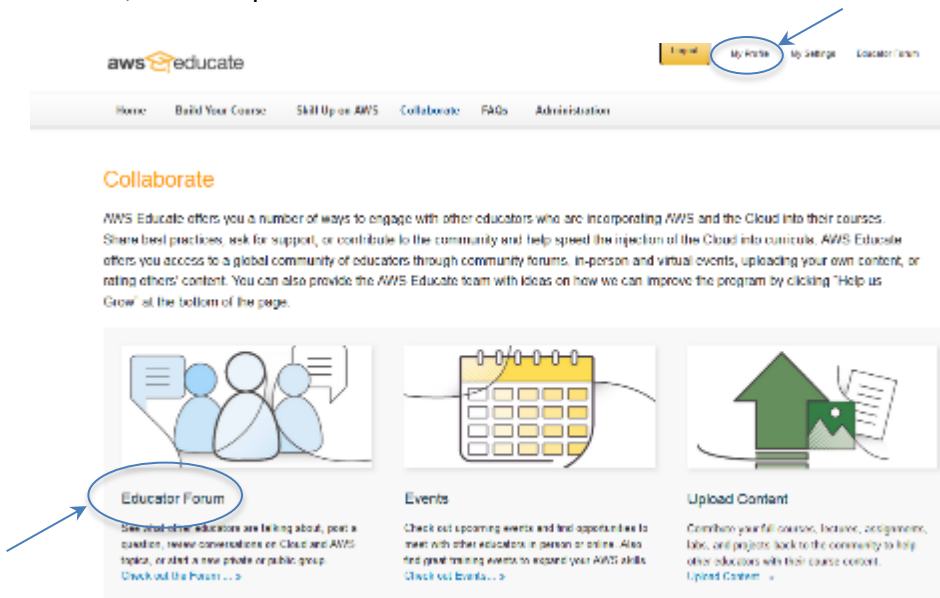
aws educate

Logout My Profile My Settings Educator Forum

Home Build Your Course Skill Up on AWS Collaborate FAQs Administration

Collaborate

AWS Educate offers you a number of ways to engage with other educators who are incorporating AWS and the Cloud into their courses. Share best practices, ask for support, or contribute to the community and help speed the injection of the Cloud into curricula. AWS Educate offers you access to a global community of educators through community forums, in-person and virtual events, uploading your own content, or rating others' content. You can also provide the AWS Educate team with ideas on how we can improve the program by clicking "Help us Grow" at the bottom of the page.

Educator Forum

See what other educators are talking about, post a question, review conversations on Cloud and AWS topics, or start a new private or public group.

Check out the Forum... >

Events

Check out upcoming events and find opportunities to meet with other educators in person or online. Also find great training events to expand your AWS skills.

Check out Events... >

Upload Content

Contribute your full courses, lectures, assignments, labs, and projects back to the community to help other educators with their course content.

Upload Content... >